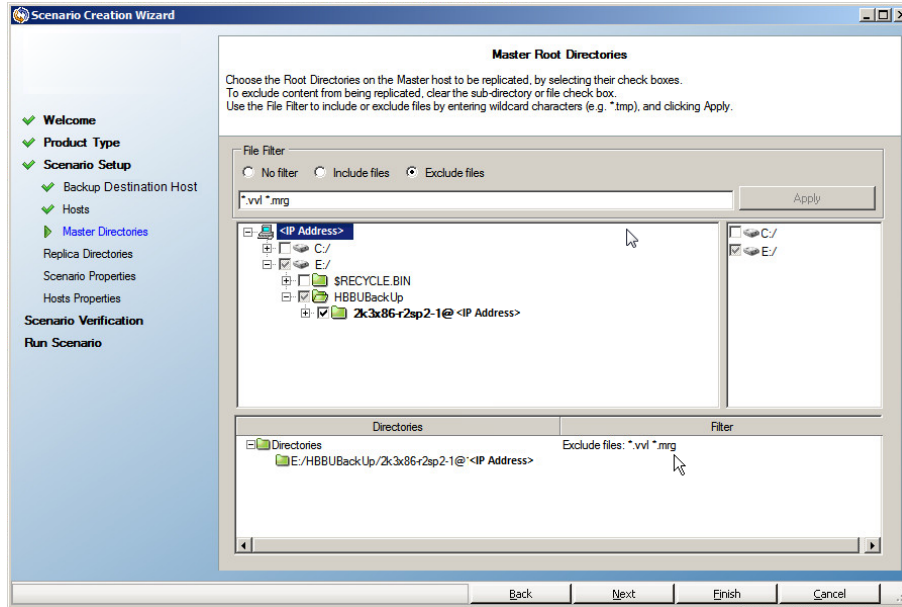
Scenario Creation Wizard

Master Root Directories

Choose the Root Directories on the Master host to be replicated, by selecting their check boxes.
To exclude content from being replicated, clear the sub-directory or file check box.
Use the File Filter to include or exclude files by entering wildcard characters (e.g. *.tmp), and clicking Apply.

Welcome
Product Type
Scenario Setup
Backup Destination Host
Hosts
Master Directories
Replica Directories
Scenario Properties
Hosts Properties
Scenario Verification
Run Scenario

File Filter
No filter
Include files
Exclude files
*.vvl *.mrg
Apply

<IP Address>
C:/
E:/
$RECYCLE.BIN
HBBUBackUp
2k3x86-r2sp2-1@ <IP Address>

C:/
E:/

| Directories | Filter |
|---|---|
| Directories | Exclude files: *.vvl *.mrg |
| E:/HBBUBackUp/2k3x86-r2sp2-1@<IP Address> | |

Back
Next
Finish
Cancel